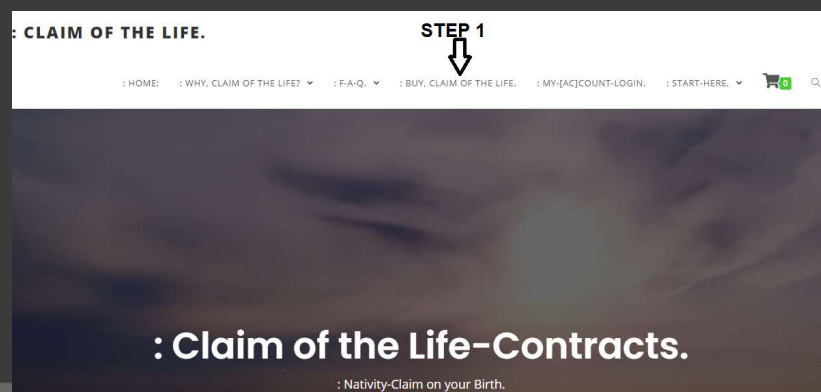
: CLAIM OF THE LIFE.

STEP 1

: HOME: : WHY, CLAIM OF THE LIFE? : F-A-Q. : BUY, CLAIM OF THE LIFE. : MY-[AC]COUNT-LOGIN. : START-HERE. 0

: Claim of the Life-Contracts.

: Nativity-Claim on your Birth.